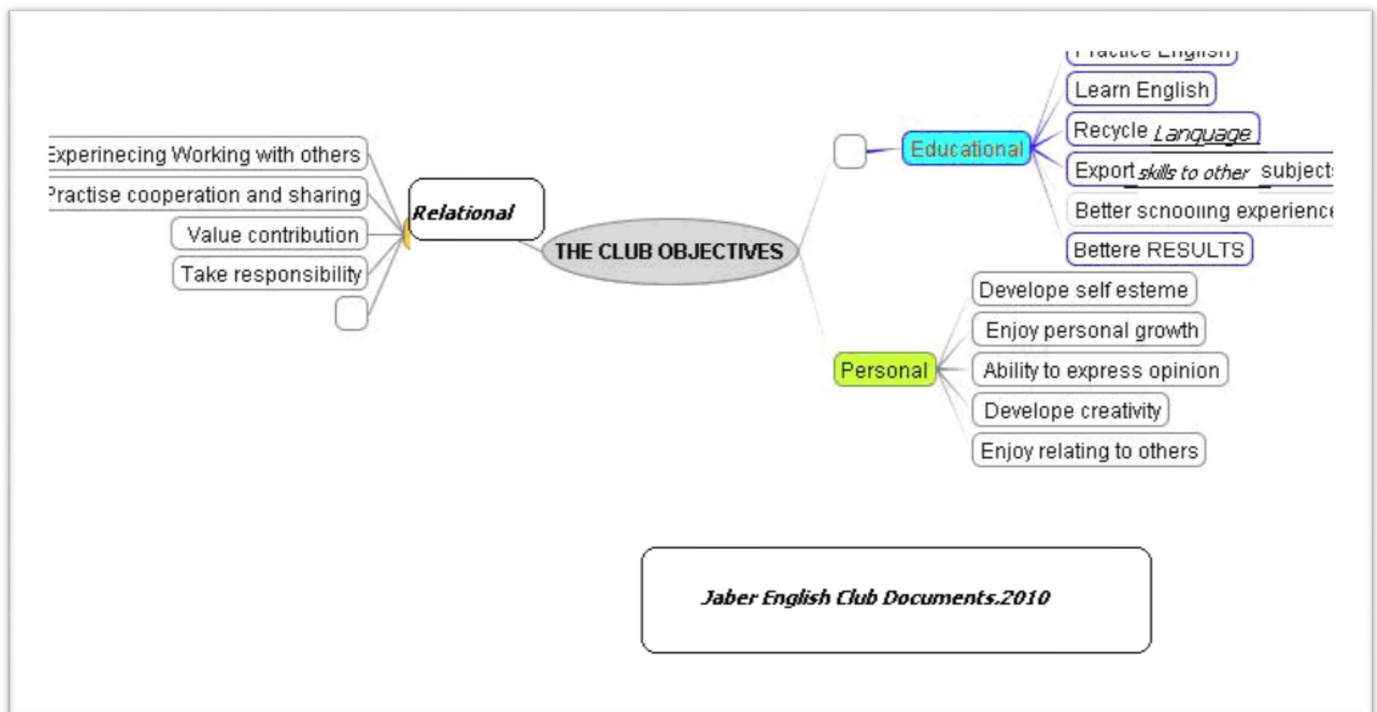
THE CLUB OBJECTIVES

Relational

Experinecing Working with others

Practise cooperation and sharing

Value contribution

Take responsibility

Educational

Practice English

Learn English

Recycle Language

Export skills to other subjects

Better schooling experience

Bettere RESULTS

Personal

Develope self esteme

Enjoy personal growth

Ability to express opinion

Develope creativity

Enjoy relating to others

Jaber English Club Documents.2010